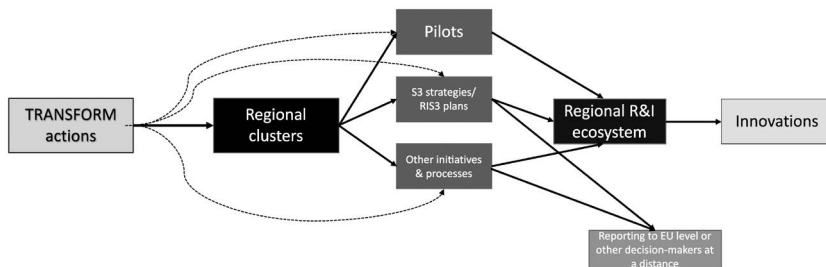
TRANSFORM actions

Regional clusters

Pilots

S3 strategies/ RIS3 plans

Other initiatives & processes

Regional R&I ecosystem

Innovations

Reporting to EU level or other decision-makers at a distance